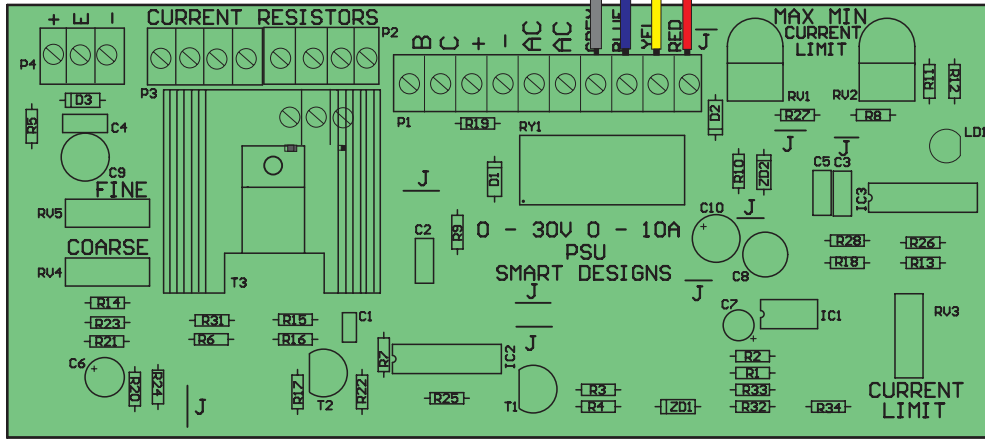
+ E -
CURRENT RESISTORS
P2
P4
P3
B C + - AC AC GREEN BLUE YEL RED
J
MAX MIN
CURRENT
LIMIT
R11 R12
D3
R5
C4
C9
FINE
RV5
COARSE
RV4
T3
P1
R19
RY1
D2
RV1 RV2
R27 R8
J J
LD1
D1
J
R10 ZD2
C5 C3
IC3
J
C10
C2
R9
0 - 30V 0 - 10A
PSU
SMART DESIGNS
C8
R28 R26
R18 R13
J
J
R14
R23
R21
R31
R6
R15
R16
C1
J
C7
IC1
RV3
C6
R20 R24
J
R17
T2
R22
R7
IC2
T1
R25
R2
R1
R3
R33
R4
ZD1
R32
R34
CURRENT
LIMIT